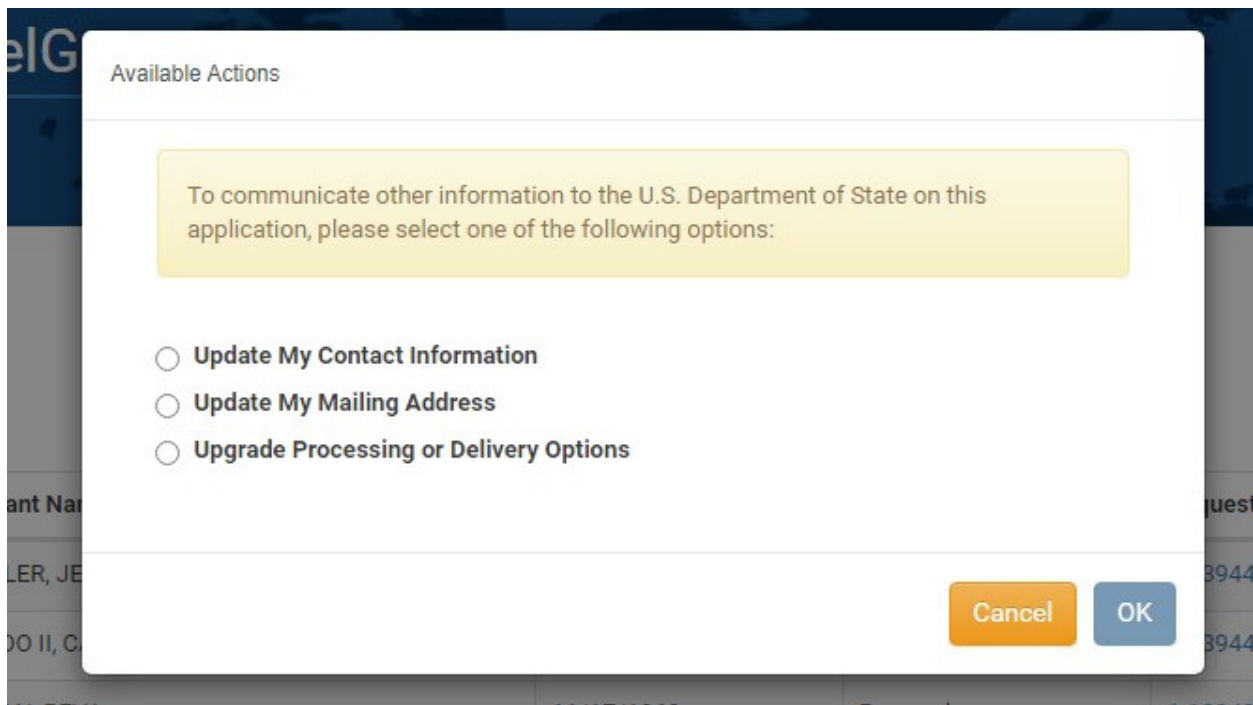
eIG

Available Actions

To communicate other information to the U.S. Department of State on this application, please select one of the following options:

Update My Contact Information
Update My Mailing Address
Upgrade Processing or Delivery Options

ant Na
LER, JE
DO II, C
uest
3944
3944

Cancel
OK